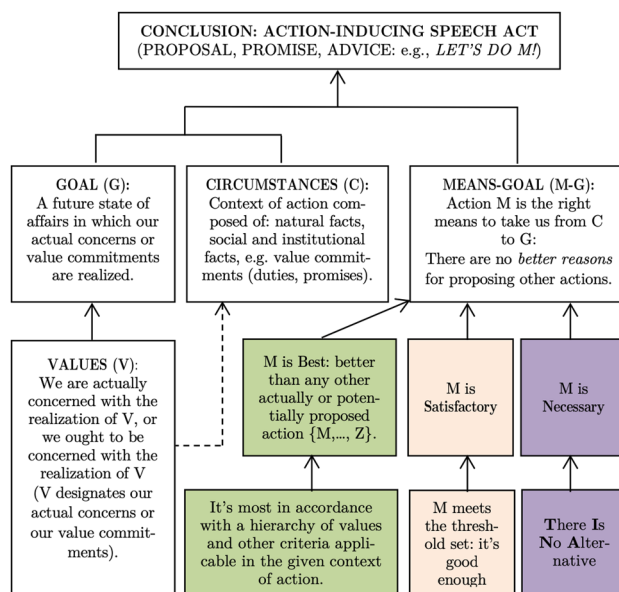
CONCLUSION: ACTION-INDUCING SPEECH ACT
(PROPOSAL, PROMISE, ADVICE: e.g., *LET'S DO M!*)

GOAL (G):
A future state of affairs in which our actual concerns or value commitments are realized.

CIRCUMSTANCES (C):
Context of action composed of: natural facts, social and institutional facts, e.g. value commitments (duties, promises).

MEANS-GOAL (M-G):
Action M is the right means to take us from C to G:
There are no *better reasons* for proposing other actions.

VALUES (V):
We are actually concerned with the realization of V, or we ought to be concerned with the realization of V
(V designates our actual concerns or our value commitments).

M is Best: better than any other actually or potentially proposed action {M,..., Z}.

M is Satisfactory

M is Necessary

It's most in accordance with a hierarchy of values and other criteria applicable in the given context of action.

M meets the threshold set: it's good enough

There Is No Alternative